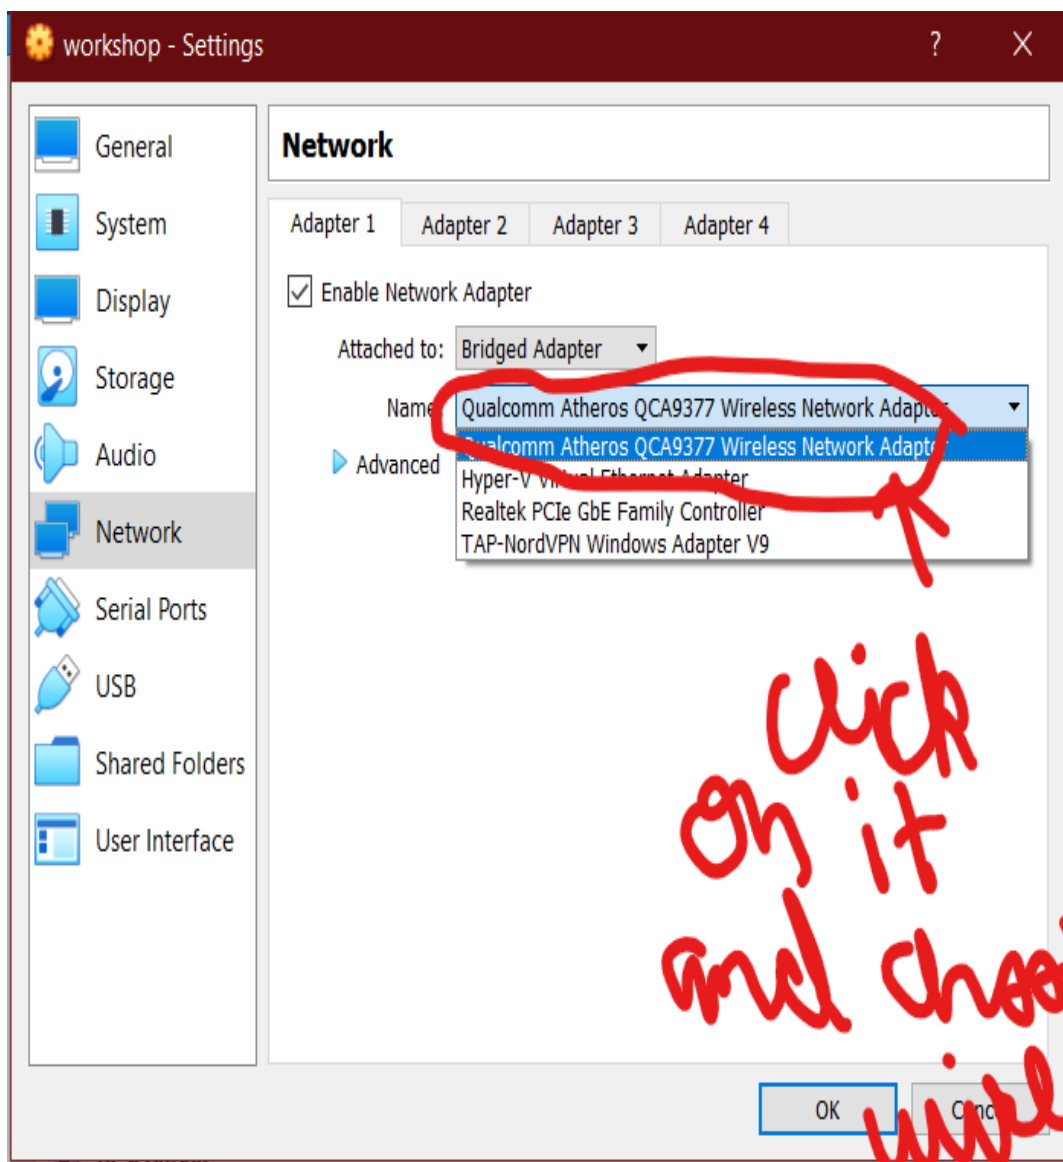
workshop - Settings

?

X

General

System

Display

Storage

Audio

Network

Serial Ports

USB

Shared Folders

User Interface

Network

Adapter 1

Adapter 2

Adapter 3

Adapter 4

Enable Network Adapter

Attached to: Bridged Adapter

Name: Qualcomm Atheros QCA9377 Wireless Network Adapt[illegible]

Advanced

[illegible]alcomm Atheros QCA9377 Wireless Network Adapt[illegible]

Hyper-V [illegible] Adapter

Realtek PCIe GbE Family Controller

TAP-NordVPN Windows Adapter V9

click on it and chee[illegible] wirel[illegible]

OK

C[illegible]nc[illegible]